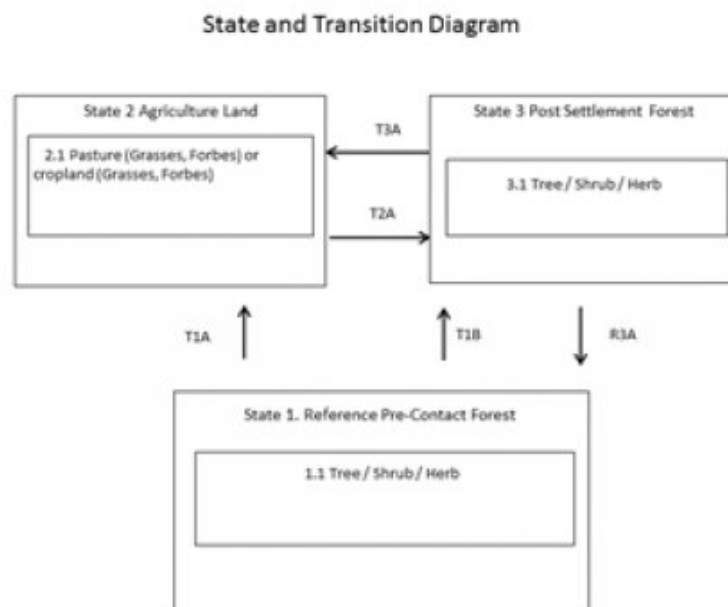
State and Transition Diagram

State 2 Agriculture Land

2.1 Pasture (Grasses, Forbes) or cropland (Grasses, Forbes)

T3A

T2A

State 3 Post Settlement Forest

3.1 Tree / Shrub / Herb

T1A

T1B

R3A

State 1. Reference Pre-Contact Forest

1.1 Tree / Shrub / Herb